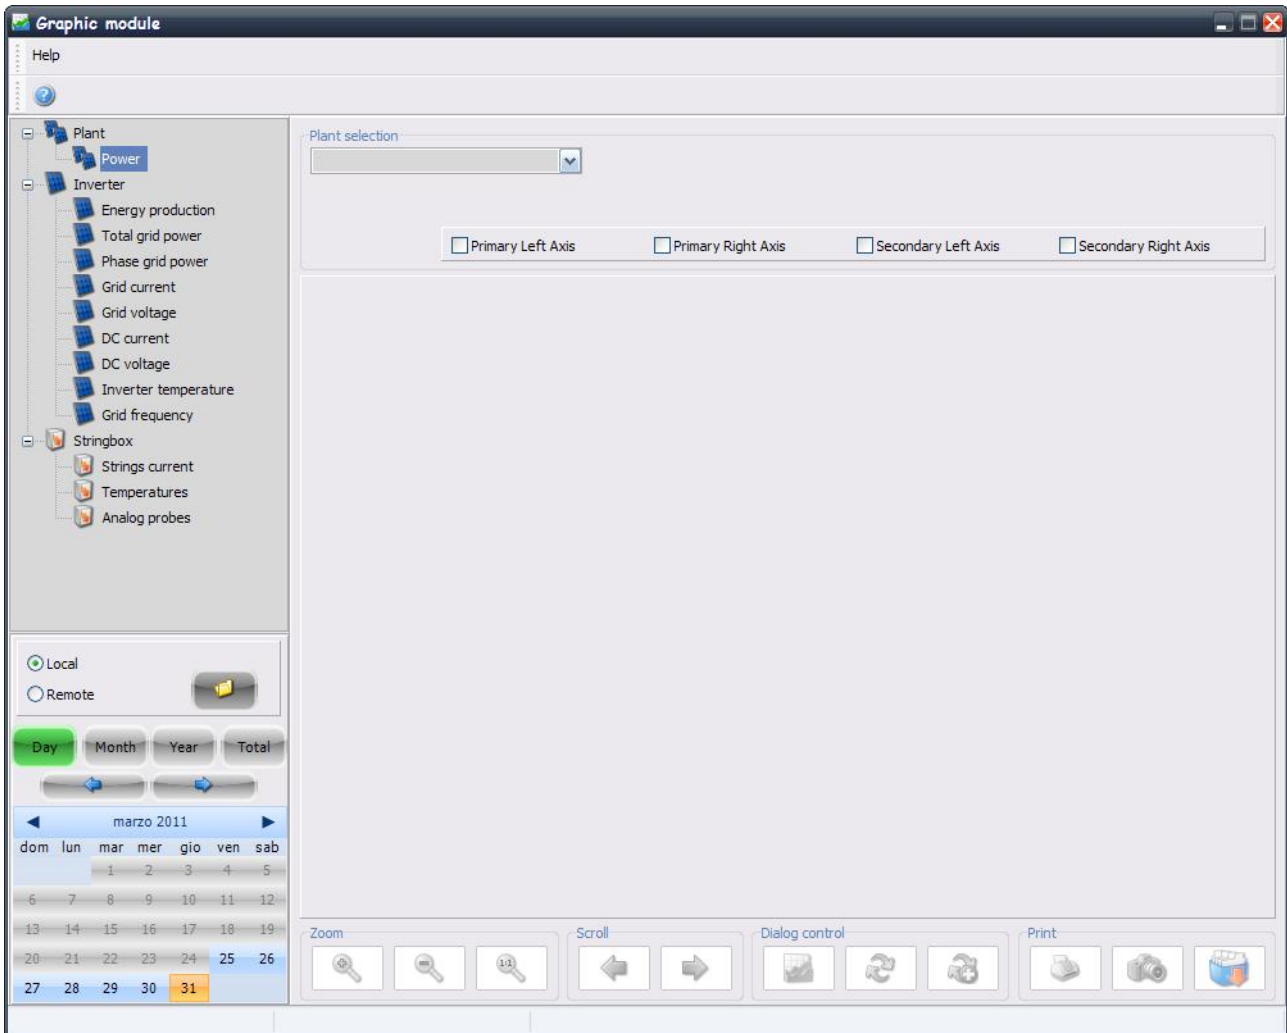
Graphic module

Help

Plant
Power
Inverter
Energy production
Total grid power
Phase grid power
Grid current
Grid voltage
DC current
DC voltage
Inverter temperature
Grid frequency
Stringbox
Strings current
Temperatures
Analog probes

Plant selection

Primary Left Axis
Primary Right Axis
Secondary Left Axis
Secondary Right Axis

Local
Remote

Day
Month
Year
Total

marzo 2011

| dom | lun | mar | mer | gio | ven | sab |
|---|---|---|---|---|---|---|
| | | 1 | 2 | 3 | 4 | 5 |
| 6 | 7 | 8 | 9 | 10 | 11 | 12 |
| 13 | 14 | 15 | 16 | 17 | 18 | 19 |
| 20 | 21 | 22 | 23 | 24 | 25 | 26 |
| 27 | 28 | 29 | 30 | 31 | | |

Zoom
1:1
Scroll
Dialog control
Print